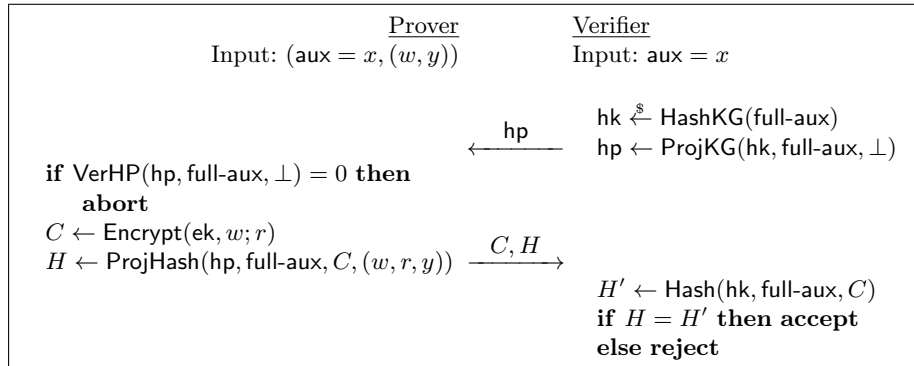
Prover
Input: $(\mathsf{aux} = x, (w, y))$

Verifier
Input: $\mathsf{aux} = x$

$\mathsf{hk} \xleftarrow{\$} \mathsf{HashKG}(\mathsf{full\text{-}aux})$
$\mathsf{hp} \leftarrow \mathsf{ProjKG}(\mathsf{hk}, \mathsf{full\text{-}aux}, \perp)$

$\xleftarrow{\mathsf{hp}}$

**if** $\mathsf{VerHP}(\mathsf{hp}, \mathsf{full\text{-}aux}, \perp) = 0$ **then**
**abort**
$C \leftarrow \mathsf{Encrypt}(\mathsf{ek}, w; r)$
$H \leftarrow \mathsf{ProjHash}(\mathsf{hp}, \mathsf{full\text{-}aux}, C, (w, r, y))$

$\xrightarrow{C, H}$

$H' \leftarrow \mathsf{Hash}(\mathsf{hk}, \mathsf{full\text{-}aux}, C)$
**if** $H = H'$ **then accept**
**else reject**